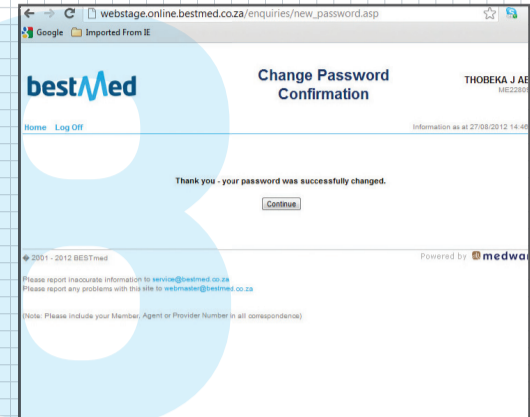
webstage.online.bestmed.co.za/enquiries/new_password.asp

Google Imported From IE

bestMed

Change Password Confirmation

THOBEKA J AE
ME2280

Home Log Off

Information as at 27/08/2012 14:46

Thank you - your password was successfully changed.

Continue

© 2001 - 2012 BESTmed

Powered by medwa

Please report inaccurate information to service@bestmed.co.za
Please report any problems with this site to webmaster@bestmed.co.za

(Note: Please include your Member, Agent or Provider Number in all correspondence)